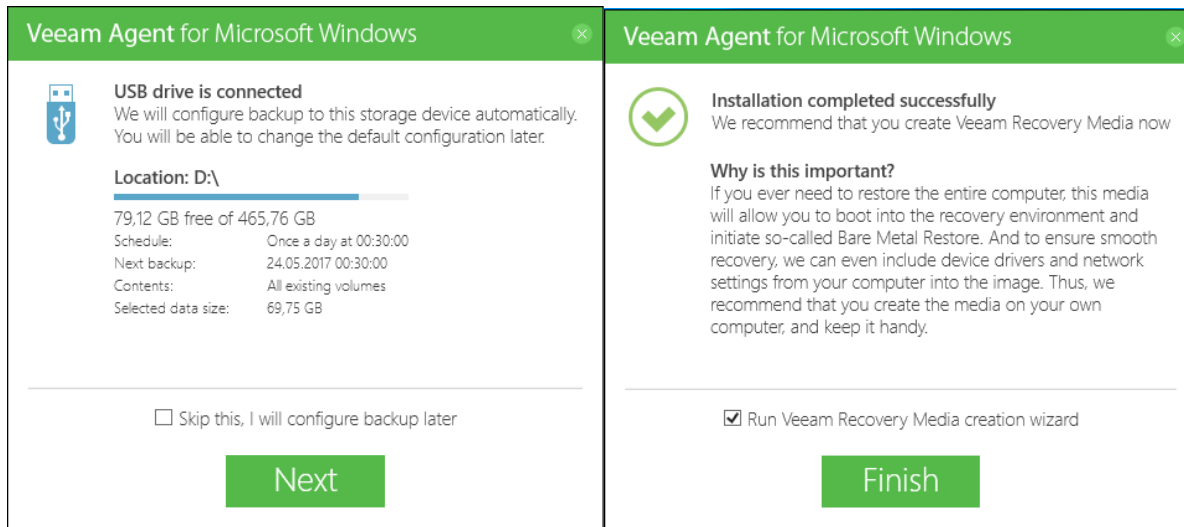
Veeam Agent for Microsoft Windows

USB drive is connected
We will configure backup to this storage device automatically. You will be able to change the default configuration later.

Location: D:\

79,12 GB free of 465,76 GB

| | |
|---|---|
| Schedule: | Once a day at 00:30:00 |
| Next backup: | 24.05.2017 00:30:00 |
| Contents: | All existing volumes |
| Selected data size: | 69,75 GB |

☐ Skip this, I will configure backup later

Next

Veeam Agent for Microsoft Windows

Installation completed successfully
We recommend that you create Veeam Recovery Media now

Why is this important?
If you ever need to restore the entire computer, this media will allow you to boot into the recovery environment and initiate so-called Bare Metal Restore. And to ensure smooth recovery, we can even include device drivers and network settings from your computer into the image. Thus, we recommend that you create the media on your own computer, and keep it handy.

☑ Run Veeam Recovery Media creation wizard

Finish